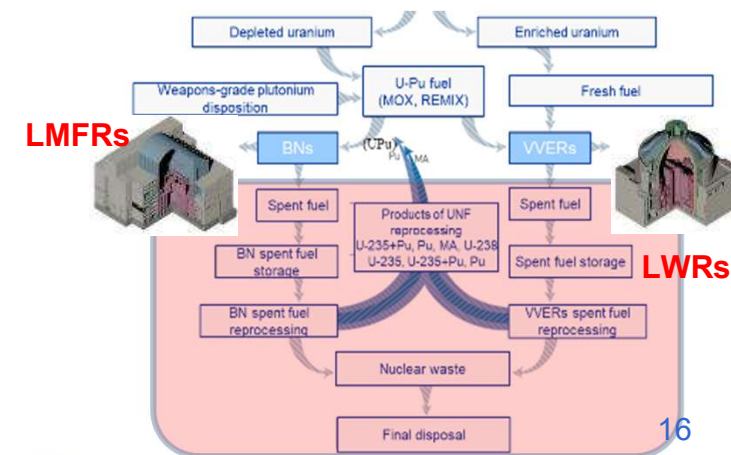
Depleted uranium

Enriched uranium

Weapons-grade plutonium disposition

U-Pu fuel (MOX, REMIX)

Fresh fuel

LMFRs

BNs

(UPu) Pu MA

VVERs

Spent fuel

Products of UNF reprocessing U-235+Pu, Pu, MA, U-238 U-235, U-235+Pu, Pu

Spent fuel

BN spent fuel storage

Spent fuel storage

LWRs

BN spent fuel reprocessing

VVERs spent fuel reprocessing

Nuclear waste

Final disposal

16